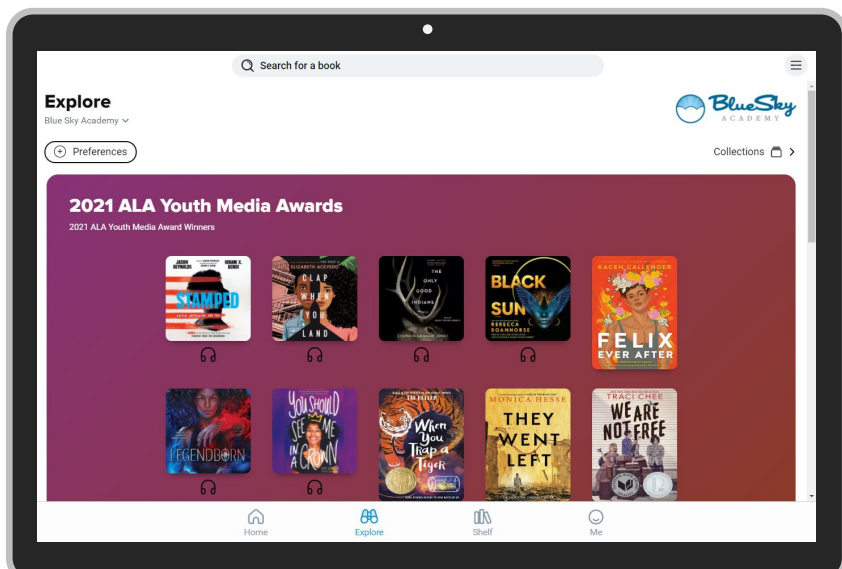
Search for a book

Explore
Blue Sky Academy

Blue Sky ACADEMY

Preferences

Collections

2021 ALA Youth Media Awards
2021 ALA Youth Media Award Winners

JASON REYNOLDS IBRAM X. KENDI STAMPED

ELIZABETH ACEVEDO CLAP WHEN YOU LAND

THE ONLY GOOD INDIANS

BLACK SUN REBECCA ROANHORSE

KACEN CALLENDER FELIX EVER AFTER

LEGENDBORN

YOU SHOULD SEE ME IN A CROWN

When You Trap a Tiger

MONICA HESSE THEY WENT LEFT

TRACI CHEE WE ARE NOT FREE

Home
Explore
Shelf
Me